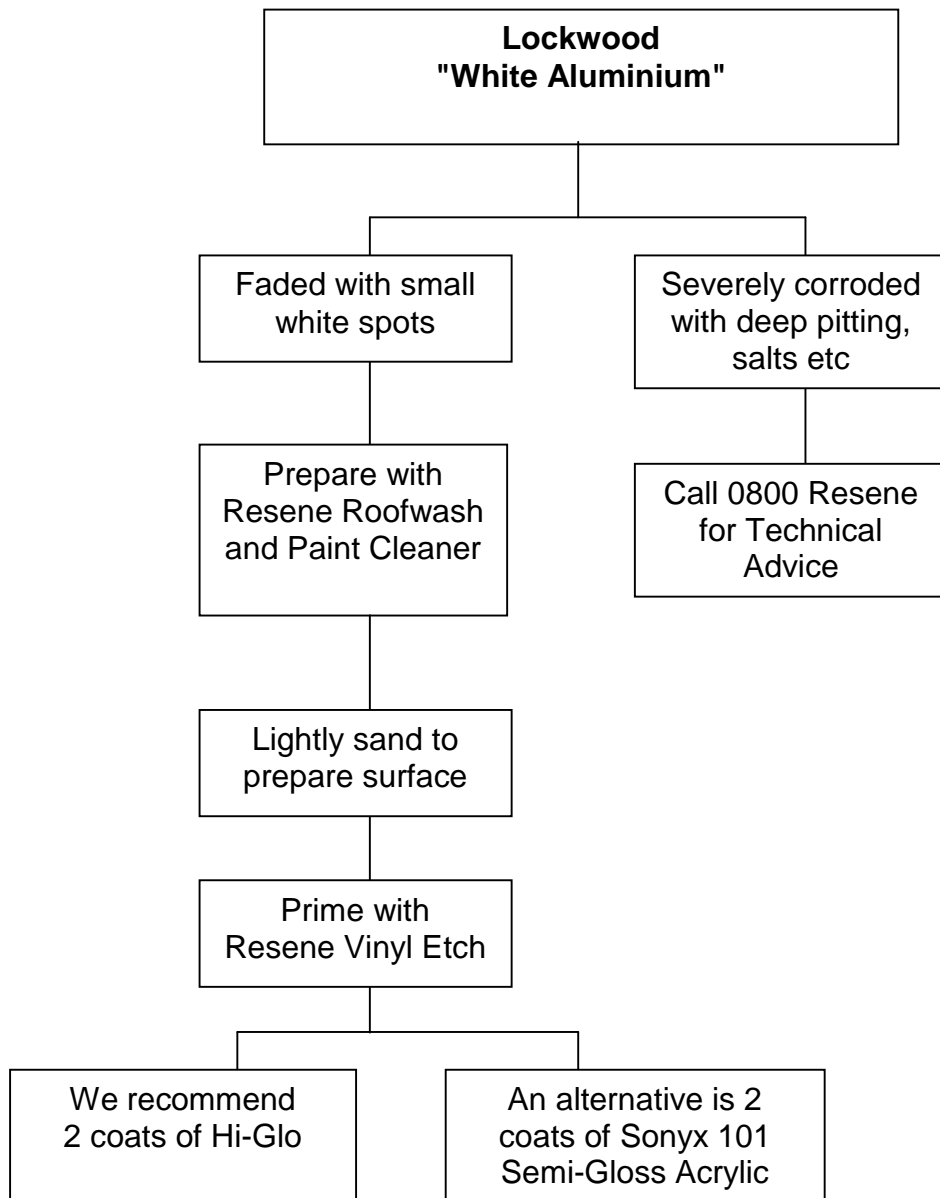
Lockwood
"White Aluminium"

Faded with small white spots

Prepare with Resene Roofwash and Paint Cleaner

Lightly sand to prepare surface

Prime with Resene Vinyl Etch

We recommend 2 coats of Hi-Glo

An alternative is 2 coats of Sonyx 101 Semi-Gloss Acrylic

Severely corroded with deep pitting, salts etc

Call 0800 Resene for Technical Advice